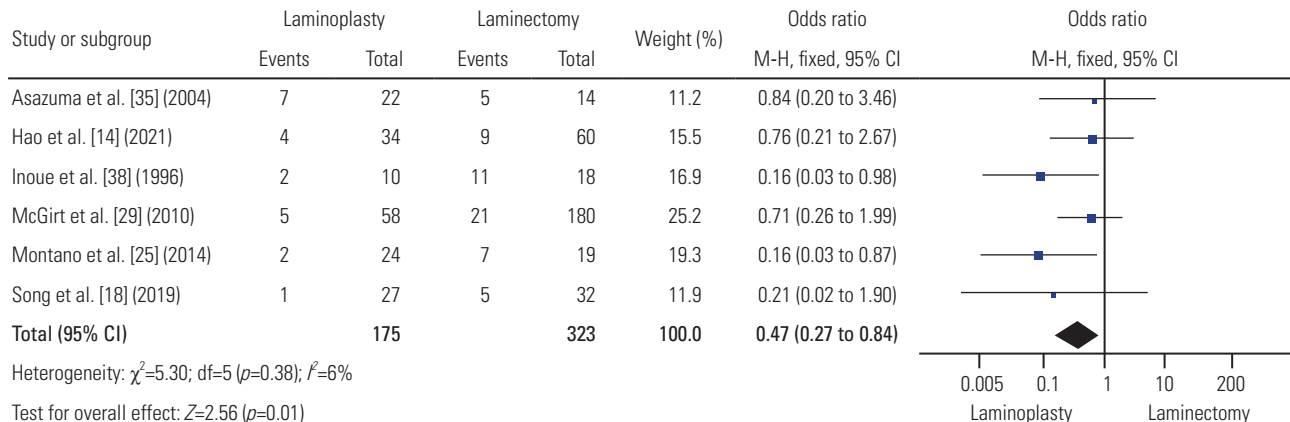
| Study or subgroup | Laminoplasty Events | Laminoplasty Total | Laminectomy Events | Laminectomy Total | Weight (%) | Odds ratio M-H, fixed, 95% CI |
|---|---|---|---|---|---|---|
| Asazuma et al. [35] (2004) | 7 | 22 | 5 | 14 | 11.2 | 0.84 (0.20 to 3.46) |
| Hao et al. [14] (2021) | 4 | 34 | 9 | 60 | 15.5 | 0.76 (0.21 to 2.67) |
| Inoue et al. [38] (1996) | 2 | 10 | 11 | 18 | 16.9 | 0.16 (0.03 to 0.98) |
| McGirt et al. [29] (2010) | 5 | 58 | 21 | 180 | 25.2 | 0.71 (0.26 to 1.99) |
| Montano et al. [25] (2014) | 2 | 24 | 7 | 19 | 19.3 | 0.16 (0.03 to 0.87) |
| Song et al. [18] (2019) | 1 | 27 | 5 | 32 | 11.9 | 0.21 (0.02 to 1.90) |
| Total (95% CI) | | 175 | | 323 | 100.0 | 0.47 (0.27 to 0.84) |

Heterogeneity: $\chi^2$=5.30; df=5 (p=0.38); $I^2$=6%

Test for overall effect: Z=2.56 (p=0.01)

Odds ratio
M-H, fixed, 95% CI

0.005 0.1 1 10 200

Laminoplasty Laminectomy